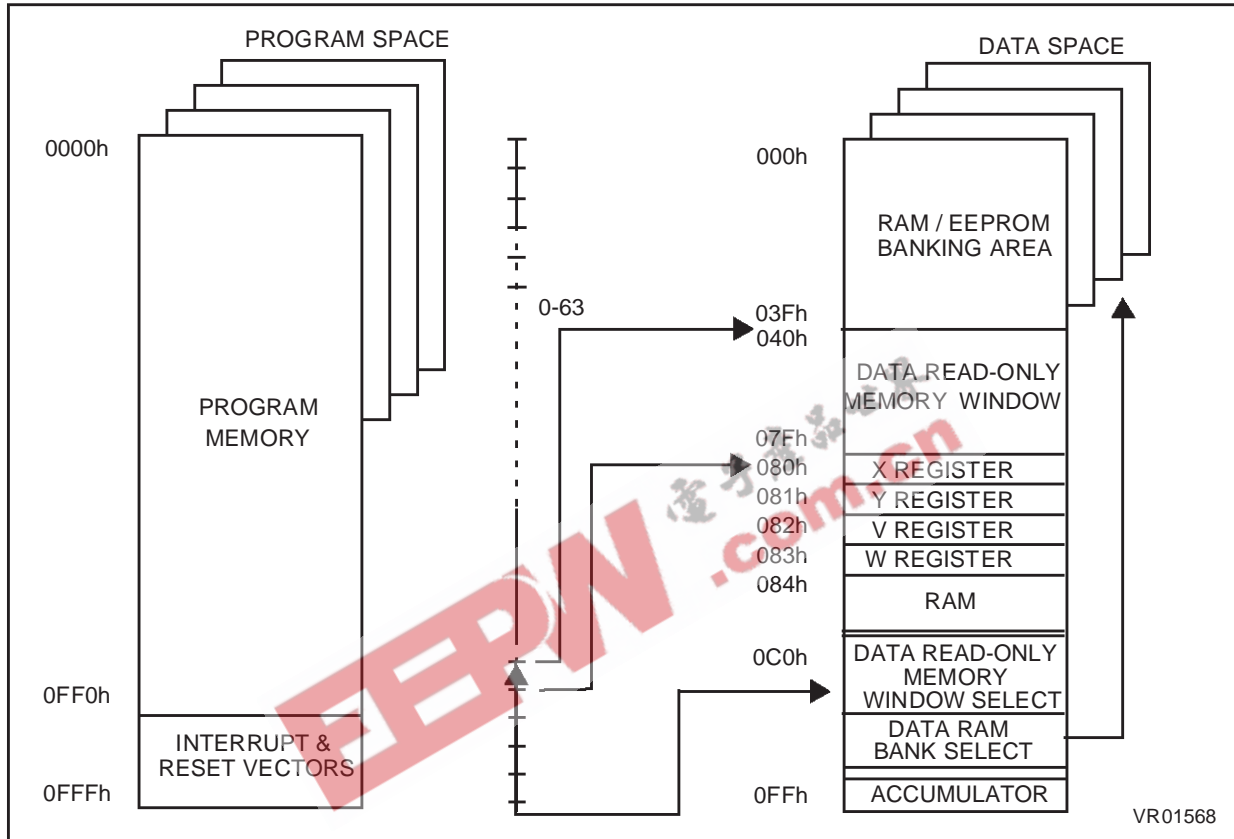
PROGRAM SPACE

DATA SPACE

0000h

PROGRAM MEMORY

0FF0h

INTERRUPT & RESET VECTORS

0FFFh

0-63

000h

RAM / EEPROM BANKING AREA

03Fh
040h

DATA READ-ONLY MEMORY WINDOW

07Fh
080h X REGISTER
081h Y REGISTER
082h V REGISTER
083h W REGISTER
084h

RAM

0C0h

DATA READ-ONLY MEMORY WINDOW SELECT

DATA RAM BANK SELECT

0FFh ACCUMULATOR

VR01568

EEPW .com.cn